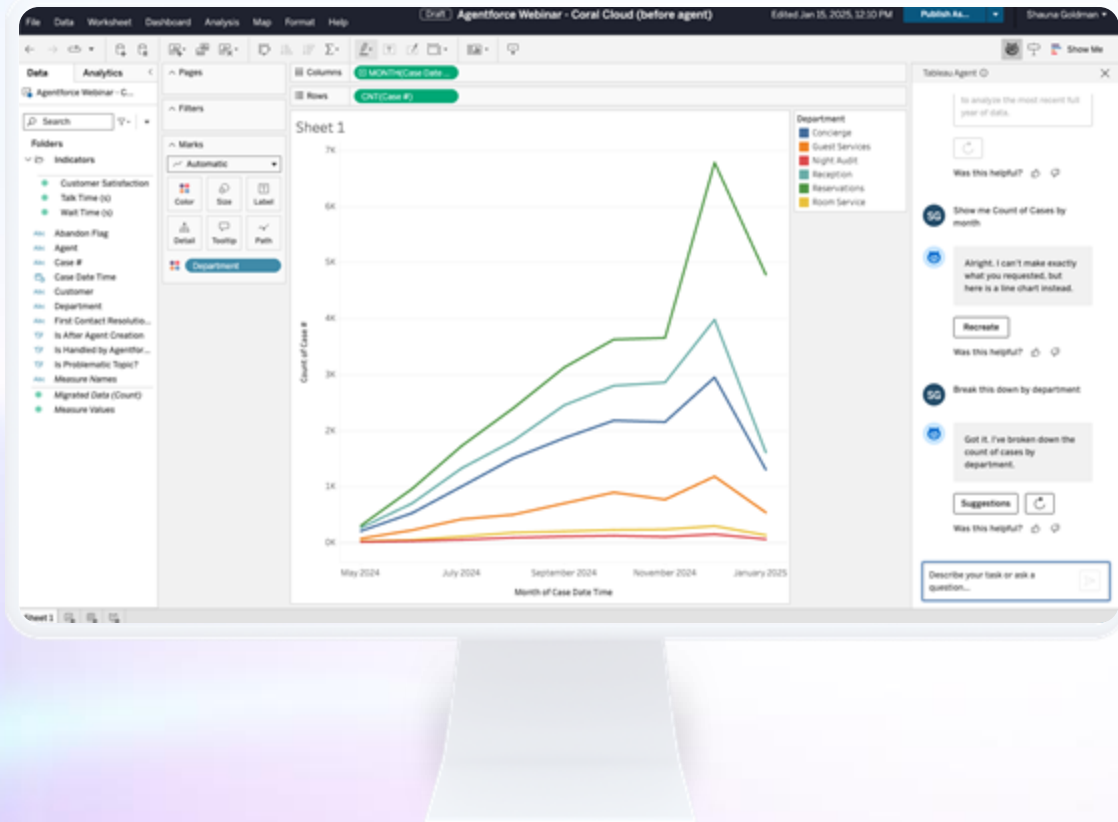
File Data Worksheet Dashboard Analysis Map Format Help

Draft Agentforce Webinar - Coral Cloud (before agent)

Edited Jan 15, 2025, 12:10 PM

Publish As...

Shauna Goldman

Show Me

Data Analytics

Agentforce Webinar - C...

Search

Folders

Indicators

Customer Satisfaction
Talk Time (s)
Wait Time (s)
Abandon Flag
Agent
Case #
Case Date Time
Customer
Department
First Contact Resolutio...
Is After Agent Creation
Is Handled by Agentfor...
Is Problematic Topic?
Measure Names
Migrated Data (Count)
Measure Values

Pages

Filters

Marks

Automatic

Color Size Label
Detail Tooltip Path

Department

Columns MONTH(Case Date ...

Rows CNT(Case #)

Sheet 1

7K
6K
5K
4K
3K
2K
1K
0K

Count of Case #

May 2024 July 2024 September 2024 November 2024 January 2025

Month of Case Date Time

Department
Concierge
Guest Services
Night Audit
Reception
Reservations
Room Service

Tableau Agent

to analyze the most recent full year of data.

Was this helpful?

SG Show me Count of Cases by month

Alright. I can't make exactly what you requested, but here is a line chart instead.

Recreate

Was this helpful?

SG Break this down by department

Got it. I've broken down the count of cases by department.

Suggestions

Was this helpful?

Describe your task or ask a question...

Sheet 1